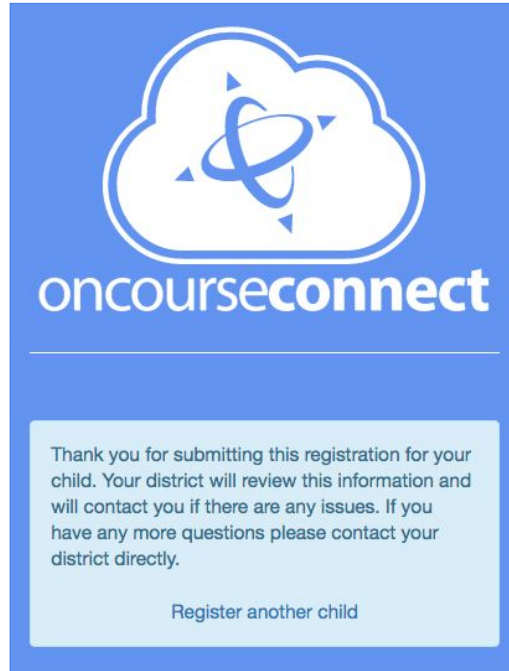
oncourseconnect

Thank you for submitting this registration for your child. Your district will review this information and will contact you if there are any issues. If you have any more questions please contact your district directly.

Register another child